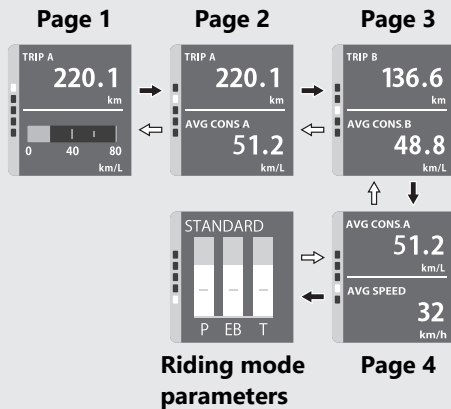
Page 1

TRIP A
220.1
km
0 40 80
km/L

Page 2

TRIP A
220.1
km
AVG CONS A
51.2
km/L

Page 3

TRIP B
136.6
km
AVG CONS.B
48.8
km/L

STANDARD
P EB T

Riding mode parameters

AVG CONS.A
51.2
km/L
AVG SPEED
32
km/h

Page 4